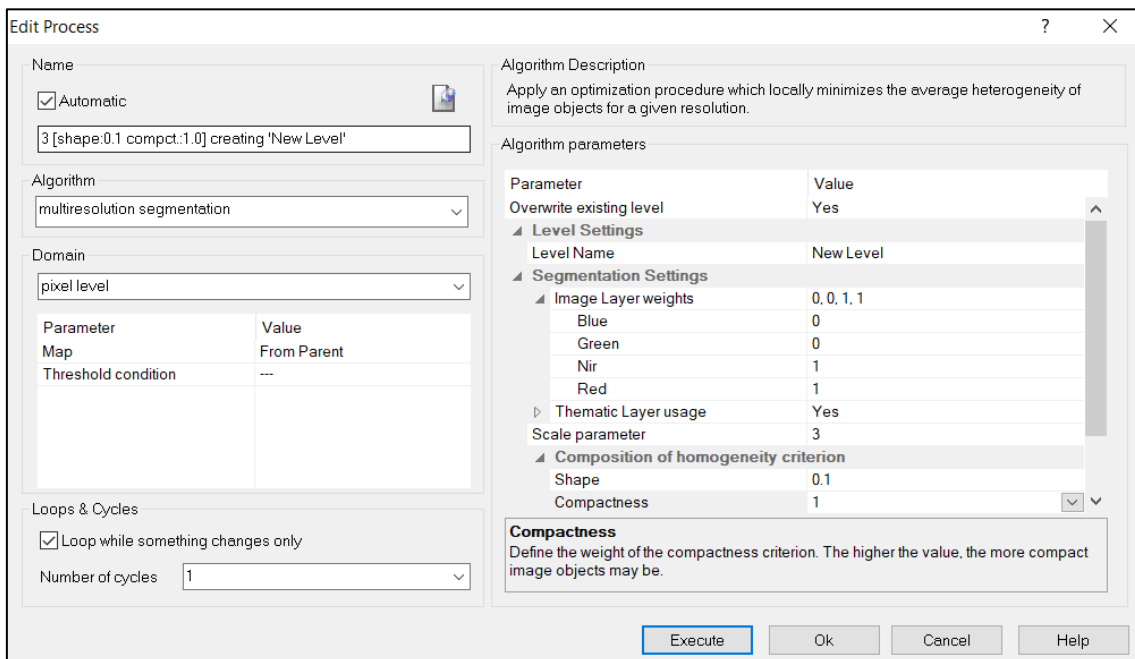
Edit Process

?

Name

Automatic

3 [shape:0.1 compct.:1.0] creating 'New Level'

Algorithm

multiresolution segmentation

Domain

pixel level

| Parameter | Value |
|---|---|
| Map | From Parent |
| Threshold condition | --- |

Loops & Cycles

Loop while something changes only

Number of cycles 1

Algorithm Description

Apply an optimization procedure which locally minimizes the average heterogeneity of image objects for a given resolution.

Algorithm parameters

| Parameter | Value |
|---|---|
| Overwrite existing level | Yes |
| Level Settings | |
| Level Name | New Level |
| Segmentation Settings | |
| Image Layer weights | 0, 0, 1, 1 |
| Blue | 0 |
| Green | 0 |
| Nir | 1 |
| Red | 1 |
| Thematic Layer usage | Yes |
| Scale parameter | 3 |
| Composition of homogeneity criterion | |
| Shape | 0.1 |
| Compactness | 1 |

Compactness

Define the weight of the compactness criterion. The higher the value, the more compact image objects may be.

Execute Ok Cancel Help